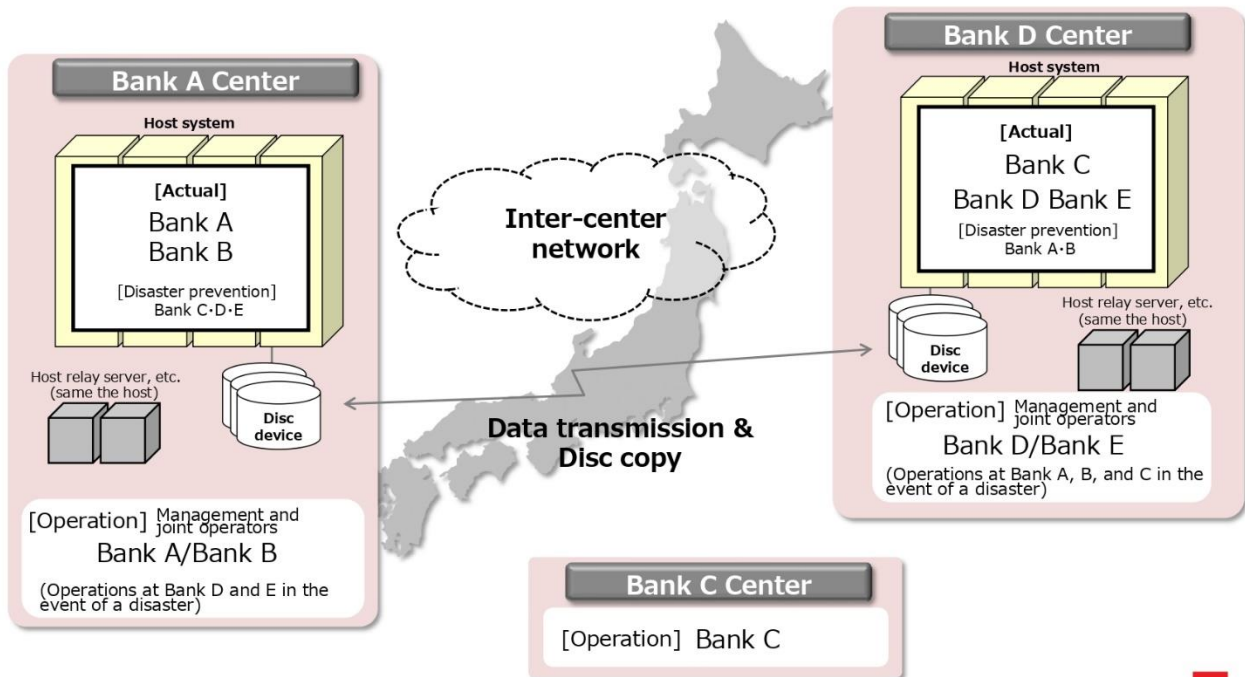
Bank A Center

Host system

[Actual]
Bank A
Bank B

[Disaster prevention]
Bank C･D･E

Host relay server, etc.
(same the host)

Disc device

[Operation] Management and joint operators
Bank A/Bank B
(Operations at Bank D and E in the event of a disaster)

Inter-center network

Data transmission &
Disc copy

Bank D Center

Host system

[Actual]
Bank C
Bank D Bank E

[Disaster prevention]
Bank A･B

Disc device

Host relay server, etc.
(same the host)

[Operation] Management and joint operators
Bank D/Bank E
(Operations at Bank A, B, and C in the event of a disaster)

Bank C Center

[Operation] Bank C